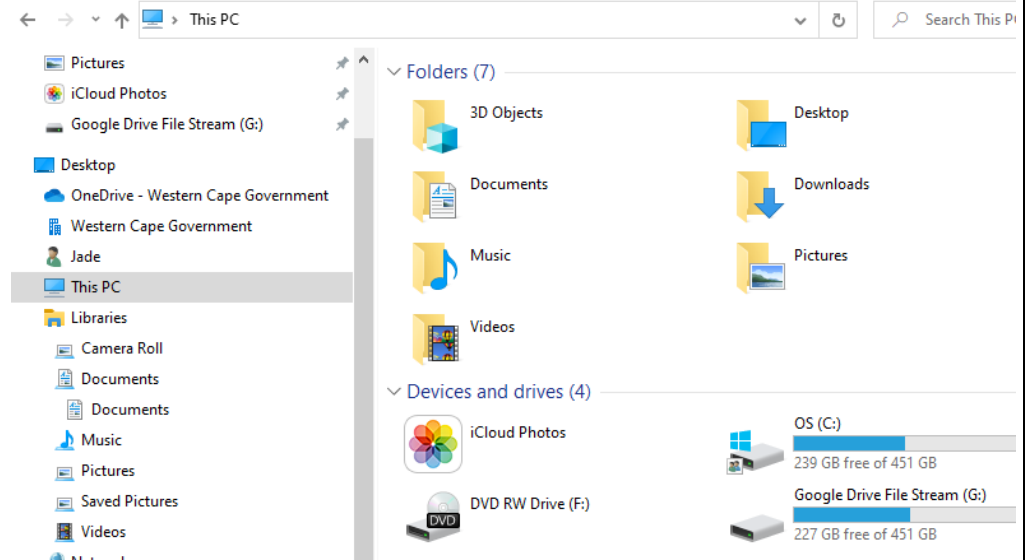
This PC

Search This P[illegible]

Pictures
iCloud Photos
Google Drive File Stream (G:)
Desktop
OneDrive - Western Cape Government
Western Cape Government
Jade
This PC
Libraries
Camera Roll
Documents
Documents
Music
Pictures
Saved Pictures
Videos
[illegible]

Folders (7)

3D Objects
Desktop
Documents
Downloads
Music
Pictures
Videos

Devices and drives (4)

iCloud Photos
OS (C:)
239 GB free of 451 GB
DVD
DVD RW Drive (F:)
Google Drive File Stream (G:)
227 GB free of 451 GB